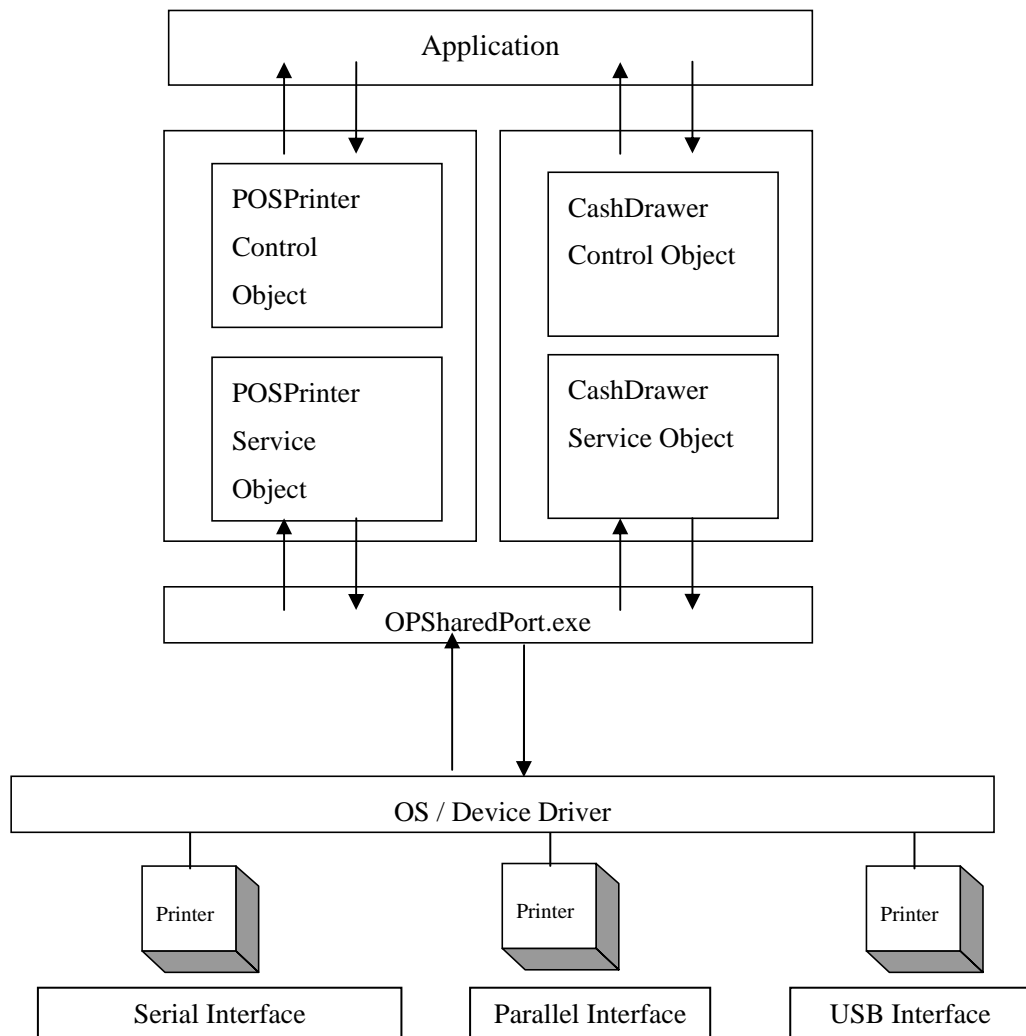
Application

POSPrinter Control Object

POSPrinter Service Object

CashDrawer Control Object

CashDrawer Service Object

OPSharedPort.exe

OS / Device Driver

Printer

Printer

Printer

Serial Interface

Parallel Interface

USB Interface